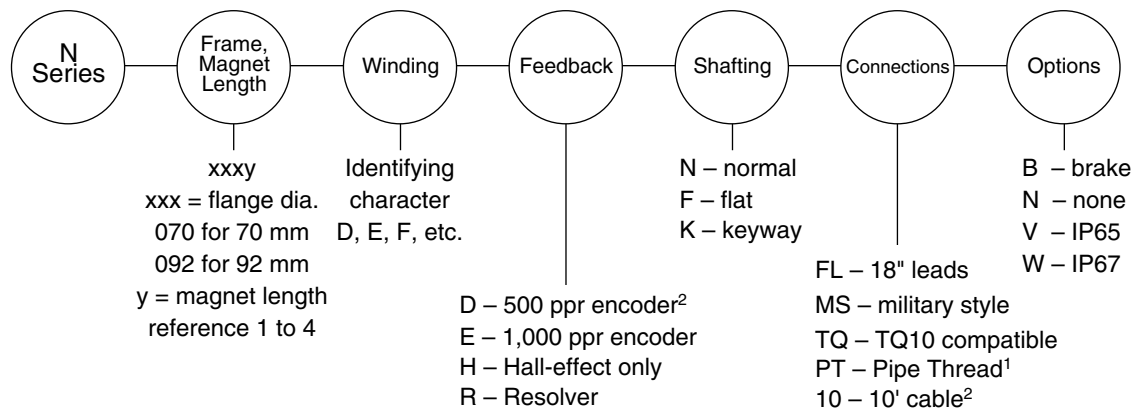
N Series

Frame, Magnet Length

Winding

Feedback

Shafting

Connections

Options

xxxy
xxx = flange dia.
070 for 70 mm
092 for 92 mm
y = magnet length
reference 1 to 4

Identifying character
D, E, F, etc.

D – 500 ppr encoder$^2$
E – 1,000 ppr encoder
H – Hall-effect only
R – Resolver

N – normal
F – flat
K – keyway

FL – 18" leads
MS – military style
TQ – TQ10 compatible
PT – Pipe Thread$^1$
10 – 10' cable$^2$

B – brake
N – none
V – IP65
W – IP67